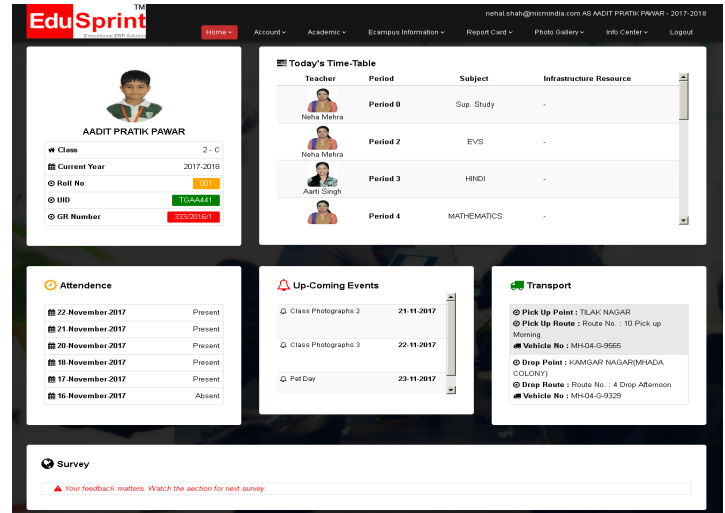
EduSprint™
Educational ERP Solution

nehal.shah@micrmindia.com AS AADIT PRATIK PAWAR - 2017-2018

Home  Account  Academic  Ecampus Information  Report Card  Photo Gallery  Info Center  Logout

AADIT PRATIK PAWAR

| | |
|---|---|
| Class | 2 - C |
| Current Year | 2017-2018 |
| Roll No | 001 |
| UID | TGAA441 |
| GR Number | 333/2016/1 |

Today's Time-Table

| Teacher | Period | Subject | Infrastructure Resource |
|---|---|---|---|
| Neha Mehra | Period 0 | Sup. Study | - |
| Neha Mehra | Period 2 | EVS | - |
| Aarti Singh | Period 3 | HINDI | - |
| | Period 4 | MATHEMATICS | - |

Attendence

| | |
|---|---|
| 22-November-2017 | Present |
| 21-November-2017 | Present |
| 20-November-2017 | Present |
| 18-November-2017 | Present |
| 17-November-2017 | Present |
| 16-November-2017 | Absent |

Up-Coming Events

| | |
|---|---|
| Class Photographs 2 | 21-11-2017 |
| Class Photographs 3 | 22-11-2017 |
| Pet Day | 23-11-2017 |

Transport

Pick Up Point : TILAK NAGAR
Pick Up Route : Route No. : 10 Pick up Morning
Vehicle No : MH-04-G-9565

Drop Point : KAMGAR NAGAR(MHADA COLONY)
Drop Route : Route No. : 4 Drop Afternoon
Vehicle No : MH-04-G-9329

Survey

Your feedback matters. Watch the section for next survey.